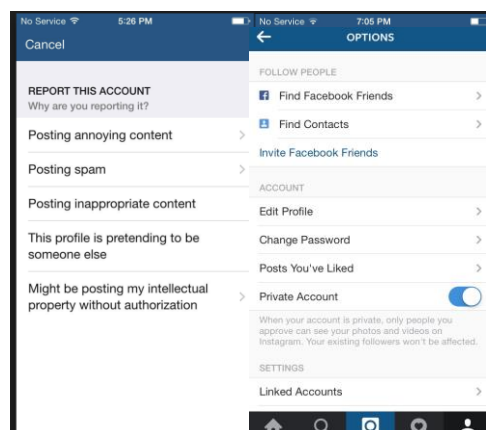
No Service 5:26 PM

Cancel

REPORT THIS ACCOUNT
Why are you reporting it?

Posting annoying content

Posting spam

Posting inappropriate content

This profile is pretending to be someone else

Might be posting my intellectual property without authorization

No Service 7:05 PM

OPTIONS

FOLLOW PEOPLE

Find Facebook Friends

Find Contacts

Invite Facebook Friends

ACCOUNT

Edit Profile

Change Password

Posts You've Liked

Private Account

When your account is private, only people you approve can see your photos and videos on Instagram. Your existing followers won't be affected.

SETTINGS

Linked Accounts